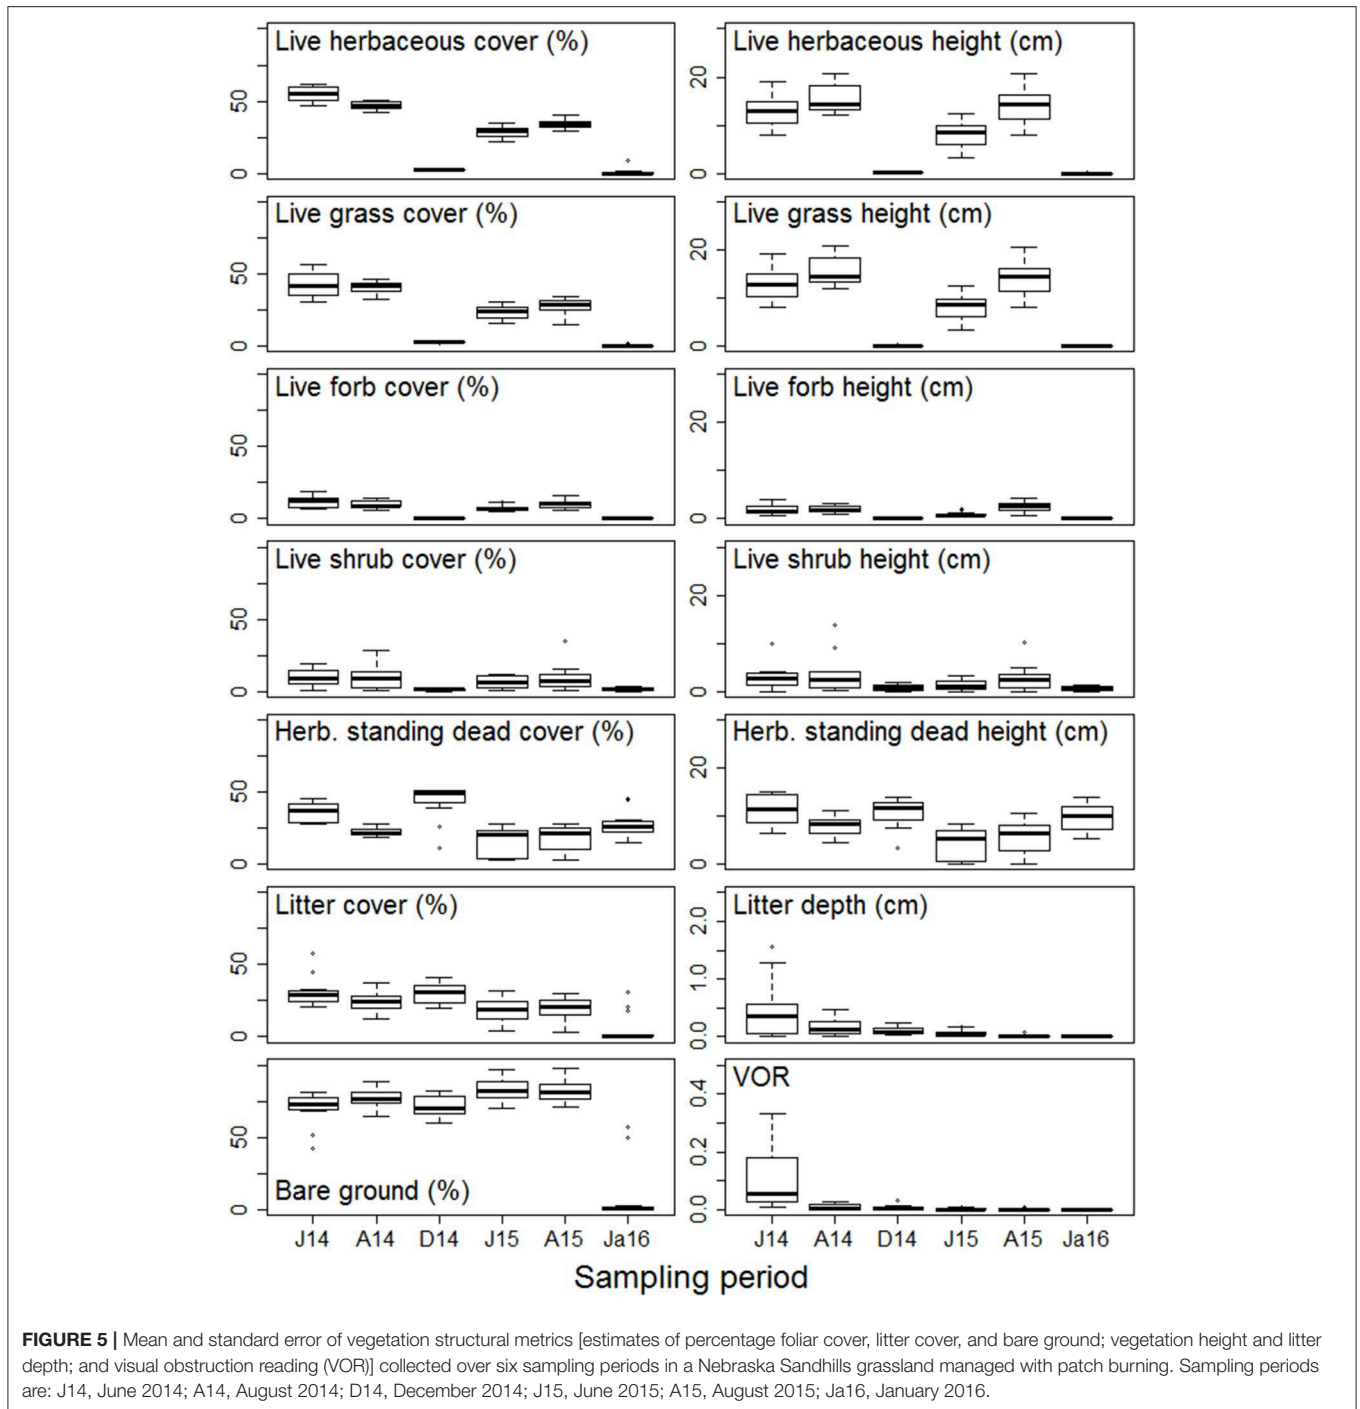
Live herbaceous cover (%)
0
50

Live herbaceous height (cm)
0
20

Live grass cover (%)
0
50

Live grass height (cm)
0
20

Live forb cover (%)
0
50

Live forb height (cm)
0
20

Live shrub cover (%)
0
50

Live shrub height (cm)
0
20

Herb. standing dead cover (%)
0
50

Herb. standing dead height (cm)
0
20

Litter cover (%)
0
50

Litter depth (cm)
0.0
1.0
2.0

Bare ground (%)
0
50

VOR
0.0
0.2
0.4

J14 A14 D14 J15 A15 Ja16

J14 A14 D14 J15 A15 Ja16

Sampling period

**FIGURE 5 |** Mean and standard error of vegetation structural metrics [estimates of percentage foliar cover, litter cover, and bare ground; vegetation height and litter depth; and visual obstruction reading (VOR)] collected over six sampling periods in a Nebraska Sandhills grassland managed with patch burning. Sampling periods are: J14, June 2014; A14, August 2014; D14, December 2014; J15, June 2015; A15, August 2015; Ja16, January 2016.